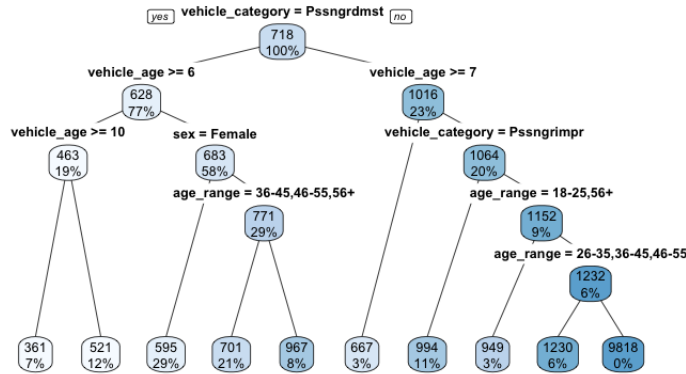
yes vehicle_category = Pssngrdmst no

718
100%

vehicle_age >= 6

628
77%

vehicle_age >= 7

1016
23%

vehicle_age >= 10

463
19%

sex = Female

683
58%

vehicle_category = Pssngrimpr

1064
20%

age_range = 36-45,46-55,56+

771
29%

age_range = 18-25,56+

1152
9%

age_range = 26-35,36-45,46-55

1232
6%

361
7%

521
12%

595
29%

701
21%

967
8%

667
3%

994
11%

949
3%

1230
6%

9818
0%